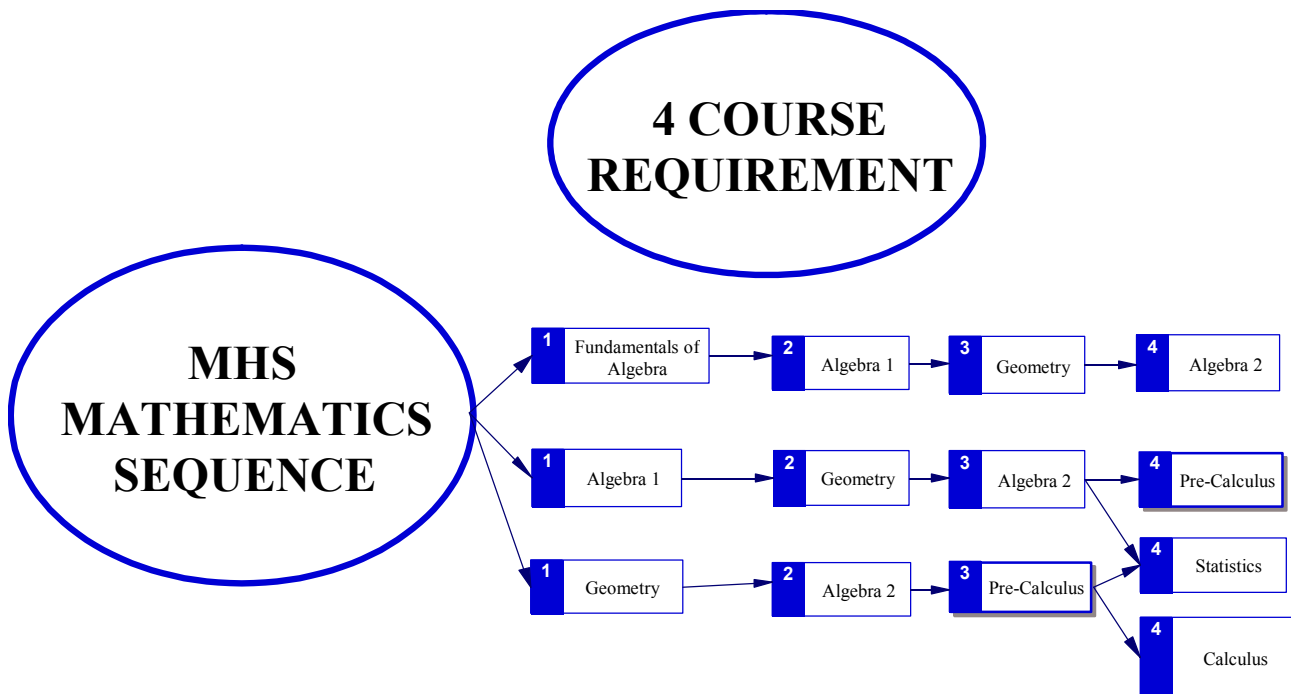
4 COURSE REQUIREMENT

MHS MATHEMATICS SEQUENCE

1 Fundamentals of Algebra
2 Algebra 1
3 Geometry
4 Algebra 2

1 Algebra 1
2 Geometry
3 Algebra 2
4 Pre-Calculus

4 Statistics

1 Geometry
2 Algebra 2
3 Pre-Calculus

4 Calculus